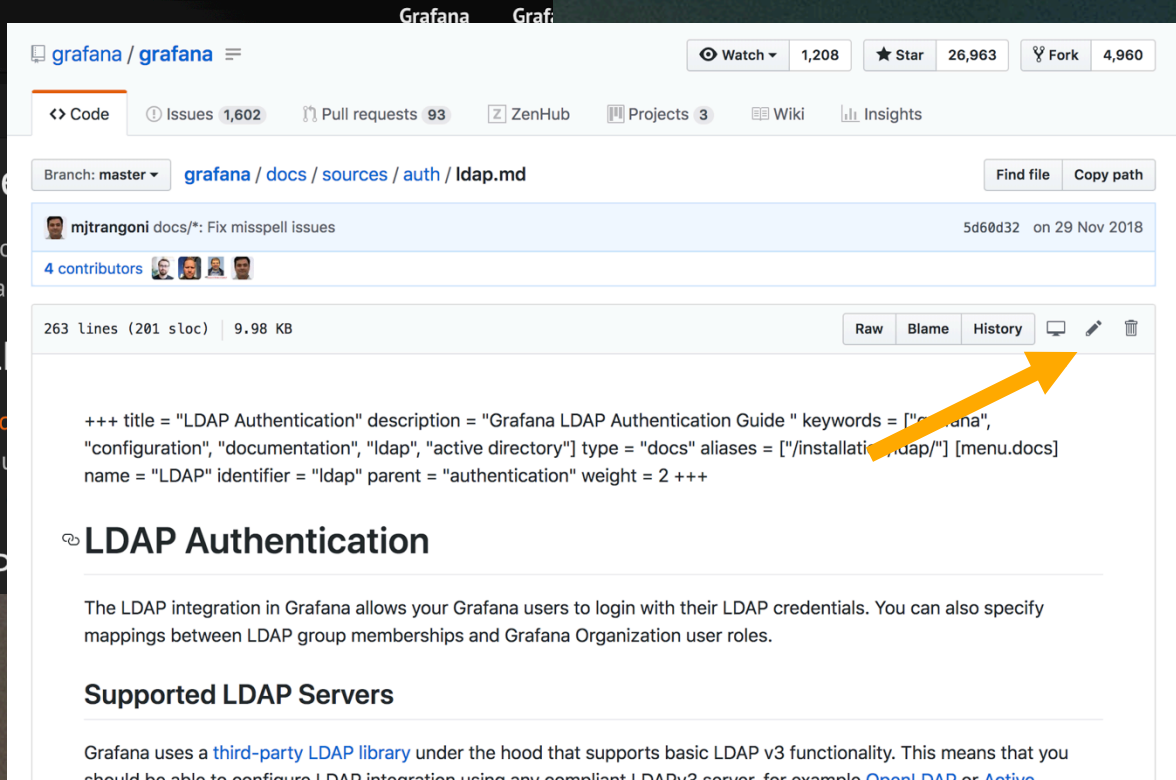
Grafana Grafa

grafana / grafana

Watch 1,208 Star 26,963 Fork 4,960

Code Issues 1,602 Pull requests 93 ZenHub Projects 3 Wiki Insights

Branch: master grafana / docs / sources / auth / ldap.md

Find file Copy path

mjtrangoni docs/*: Fix misspell issues 5d60d32 on 29 Nov 2018

4 contributors

263 lines (201 sloc) 9.98 KB

Raw Blame History

+++ title = "LDAP Authentication" description = "Grafana LDAP Authentication Guide " keywords = ["g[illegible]ana", "configuration", "documentation", "ldap", "active directory"] type = "docs" aliases = ["/installatio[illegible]ldap/"] [menu.docs] name = "LDAP" identifier = "ldap" parent = "authentication" weight = 2 +++

LDAP Authentication

The LDAP integration in Grafana allows your Grafana users to login with their LDAP credentials. You can also specify mappings between LDAP group memberships and Grafana Organization user roles.

Supported LDAP Servers

Grafana uses a third-party LDAP library under the hood that supports basic LDAP v3 functionality. This means that you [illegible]